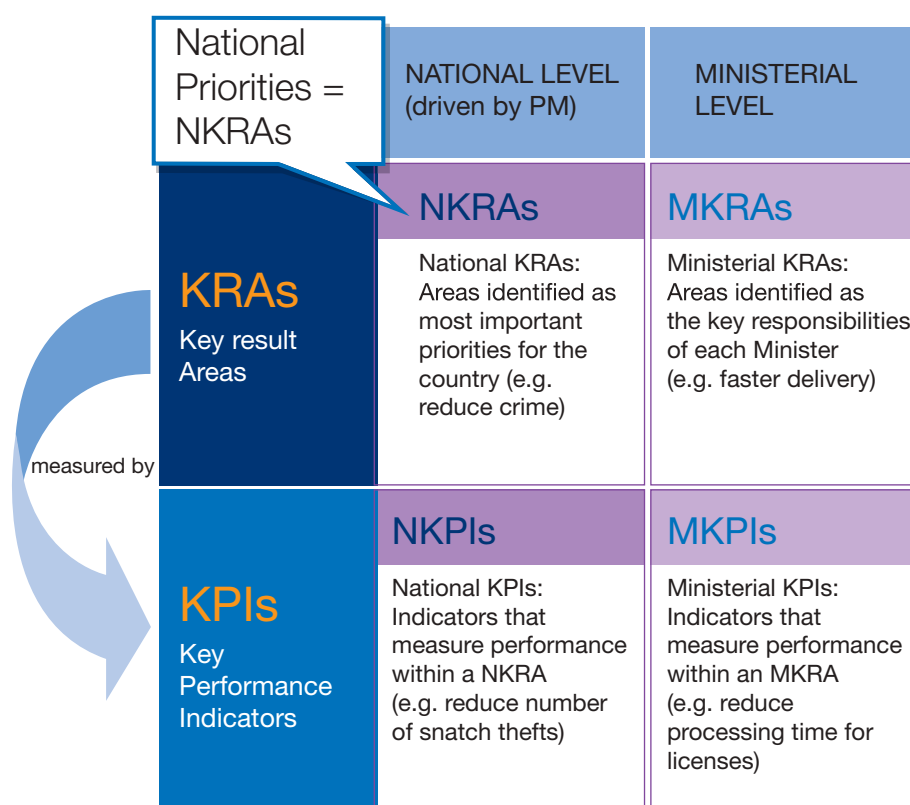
National Priorities = NKRAs

| | NATIONAL LEVEL (driven by PM) | MINISTERIAL LEVEL |
|---|---|---|
| KRAs Key result Areas | NKRAs National KRAs: Areas identified as most important priorities for the country (e.g. reduce crime) | MKRAs Ministerial KRAs: Areas identified as the key responsibilities of each Minister (e.g. faster delivery) |
| KPIs Key Performance Indicators | NKPIs National KPIs: Indicators that measure performance within a NKRA (e.g. reduce number of snatch thefts) | MKPIs Ministerial KPIs: Indicators that measure performance within an MKRA (e.g. reduce processing time for licenses) |

measured by